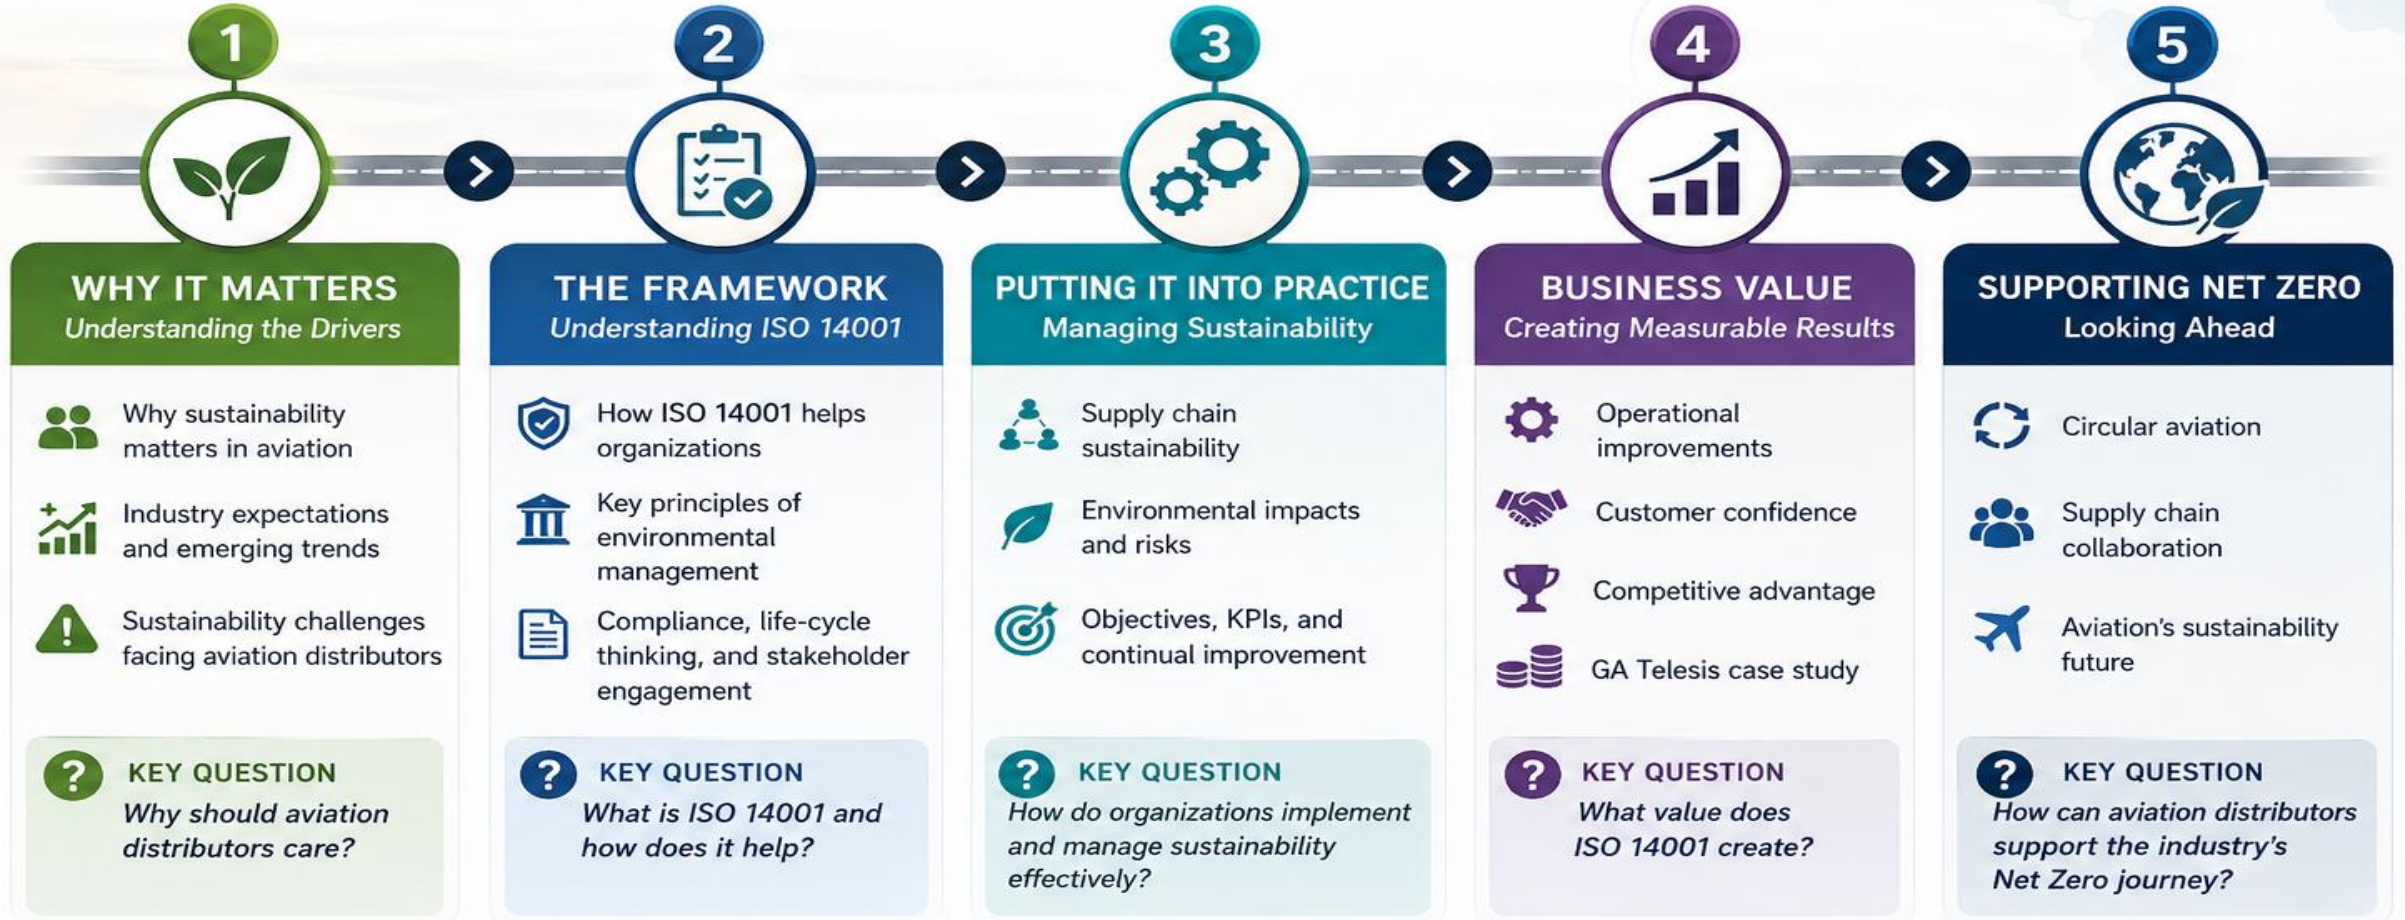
1

WHY IT MATTERS
Understanding the Drivers

Why sustainability matters in aviation

Industry expectations and emerging trends

Sustainability challenges facing aviation distributors

KEY QUESTION
Why should aviation distributors care?

2

THE FRAMEWORK
Understanding ISO 14001

How ISO 14001 helps organizations

Key principles of environmental management

Compliance, life-cycle thinking, and stakeholder engagement

KEY QUESTION
What is ISO 14001 and how does it help?

3

PUTTING IT INTO PRACTICE
Managing Sustainability

Supply chain sustainability

Environmental impacts and risks

Objectives, KPIs, and continual improvement

KEY QUESTION
How do organizations implement and manage sustainability effectively?

4

BUSINESS VALUE
Creating Measurable Results

Operational improvements

Customer confidence

Competitive advantage

GA Telesis case study

KEY QUESTION
What value does ISO 14001 create?

5

SUPPORTING NET ZERO
Looking Ahead

Circular aviation

Supply chain collaboration

Aviation's sustainability future

KEY QUESTION
How can aviation distributors support the industry's Net Zero journey?